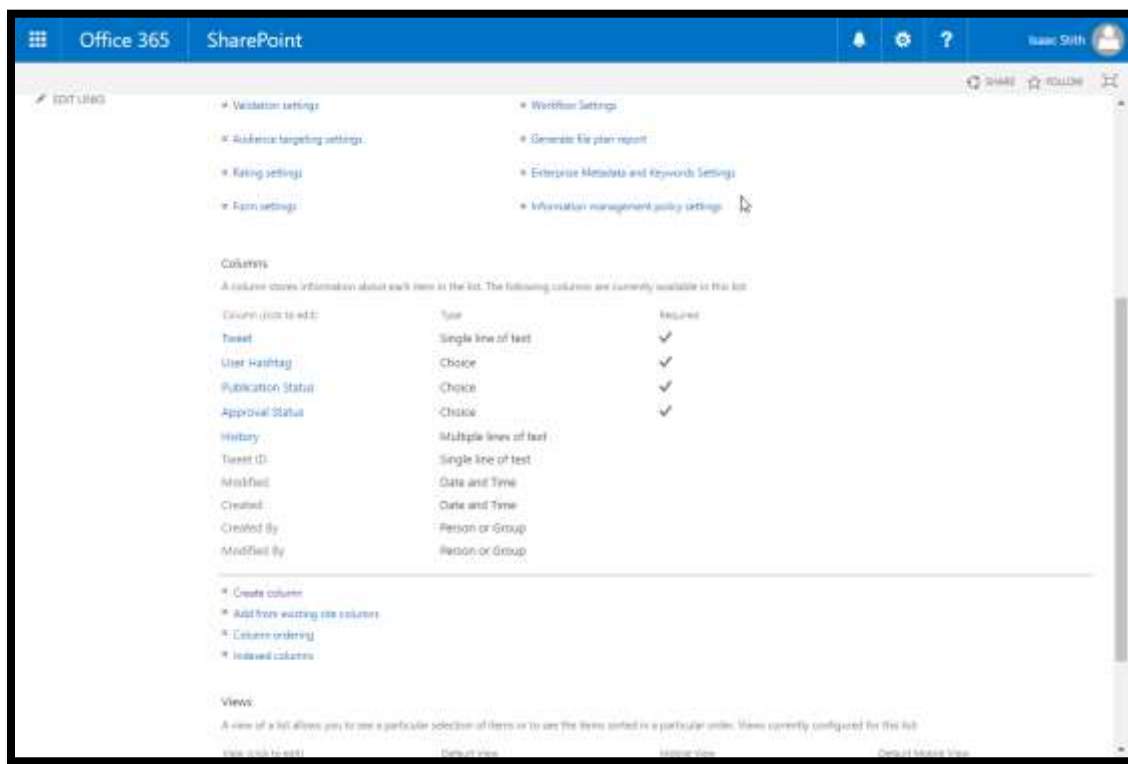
Office 365 SharePoint

Isaac Stith

SHARE FOLLOW

EDIT LINKS

Validation settings

Audience targeting settings

Rating settings

Form settings

Workflow Settings

Generate file plan report

Enterprise Metadata and Keywords Settings

Information management policy settings

Columns

A column stores information about each item in the list. The following columns are currently available in this list:

| Column (click to edit) | Type | Required |
|---|---|---|
| Tweet | Single line of text | ✓ |
| User Hashtag | Choice | ✓ |
| Publication Status | Choice | ✓ |
| Approval Status | Choice | ✓ |
| History | Multiple lines of text | |
| Tweet ID | Single line of text | |
| Modified | Date and Time | |
| Created | Date and Time | |
| Created By | Person or Group | |
| Modified By | Person or Group | |

Create column

Add from existing site columns

Column ordering

Indexed columns

Views

A view of a list allows you to see a particular selection of items or to see the items sorted in a particular order. Views currently configured for this list:

View (click to edit) Default View Mobile View Default Mobile View